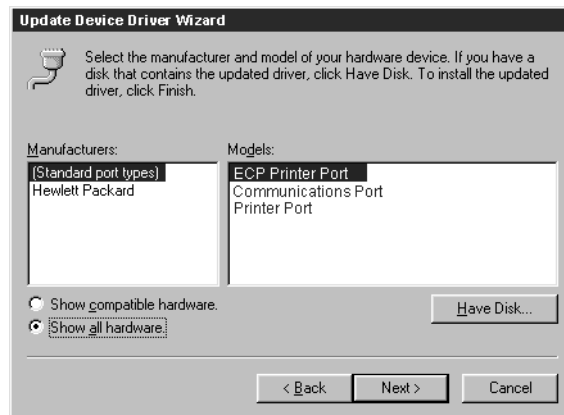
Update Device Driver Wizard

Select the manufacturer and model of your hardware device. If you have a disk that contains the updated driver, click Have Disk. To install the updated driver, click Finish.

Manufacturers:

(Standard port types)
Hewlett Packard

Models:

ECP Printer Port
Communications Port
Printer Port

Show compatible hardware.
Show all hardware.

Have Disk...

< Back
Next >
Cancel